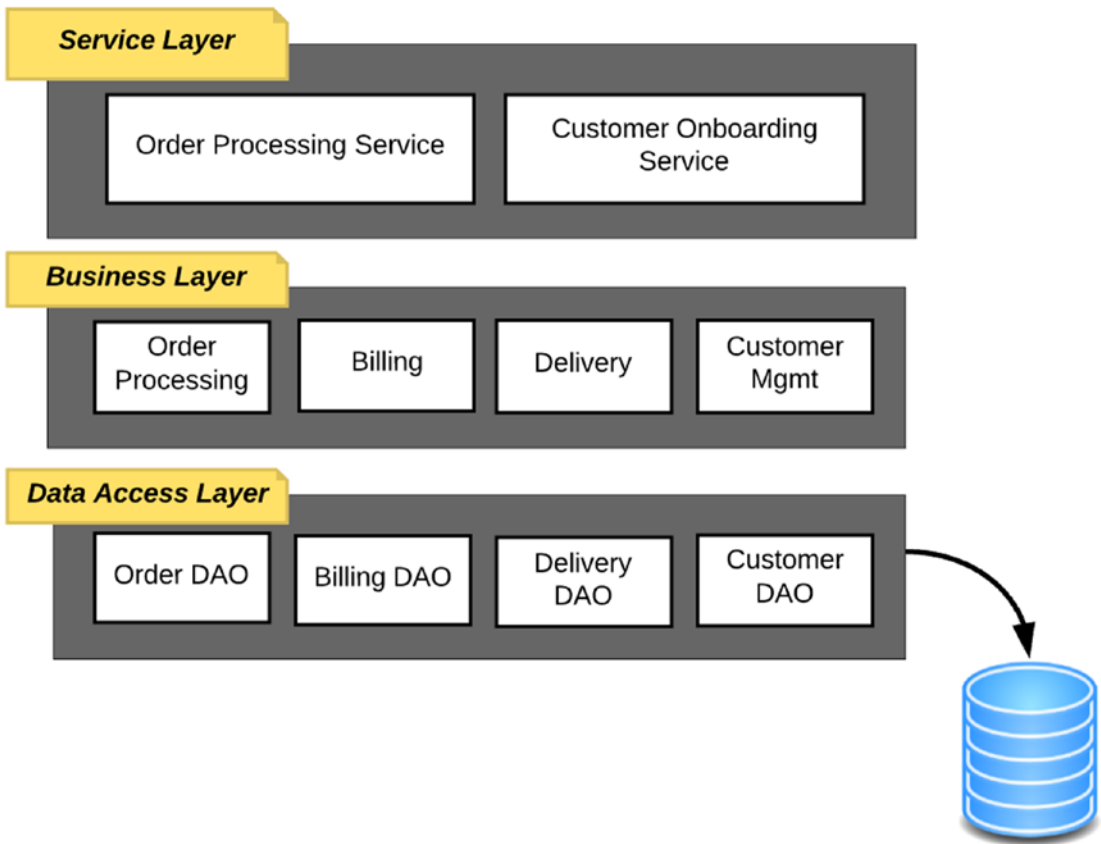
Service Layer

Order Processing Service

Customer Onboarding Service

Business Layer

Order Processing

Billing

Delivery

Customer Mgmt

Data Access Layer

Order DAO

Billing DAO

Delivery DAO

Customer DAO